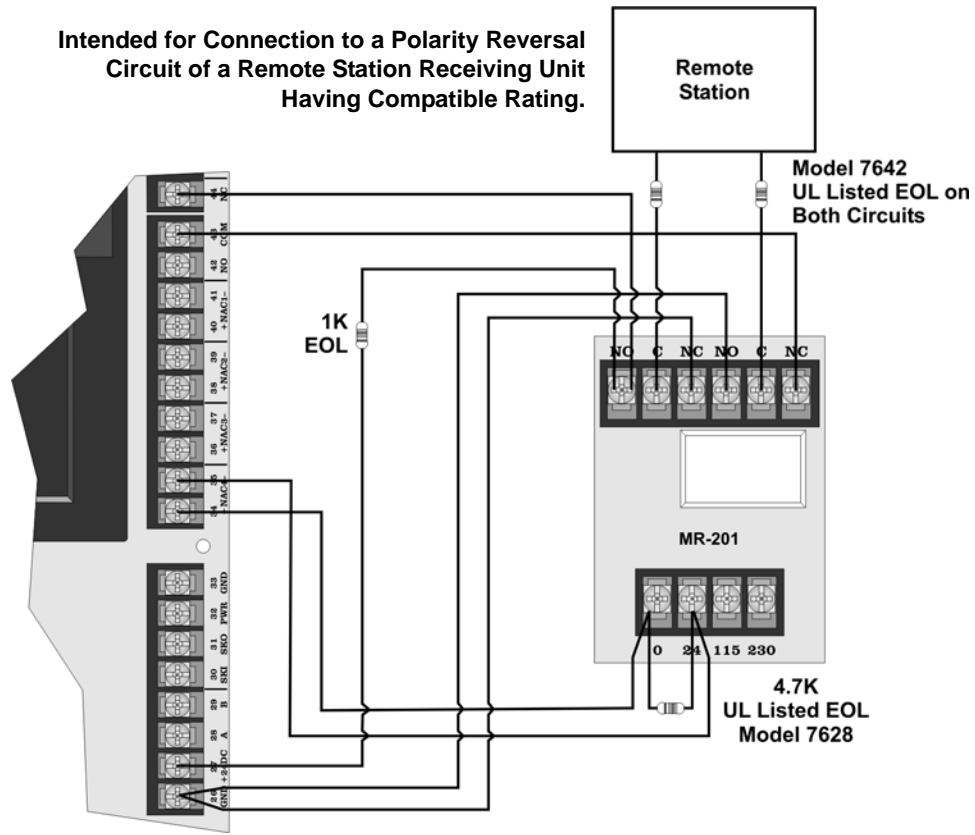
Intended for Connection to a Polarity Reversal Circuit of a Remote Station Receiving Unit Having Compatible Rating.

Remote Station

Model 7642
UL Listed EOL on Both Circuits

1K
EOL

44 NC
43 COM
42 NO
41 NAC1-
40 +NAC1-
39 NAC2-
38 +NAC2-
37 NAC3-
36 +NAC3-
35 NAC4-
34 +NAC4-
33 GND
32 PWR
31 SKO
30 SKI
29 B
28 A
27 +24DC
26 GND

NO C NC NO C NC

MR-201

0 24 115 230

4.7K
UL Listed EOL
Model 7628